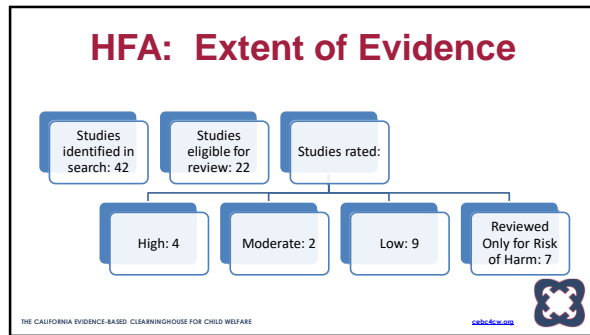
HFA: Extent of Evidence

Studies identified in search: 42

Studies eligible for review: 22

Studies rated:

High: 4

Moderate: 2

Low: 9

Reviewed Only for Risk of Harm: 7

THE CALIFORNIA EVIDENCE-BASED CLEARINGHOUSE FOR CHILD WELFARE

cebc4cw.org